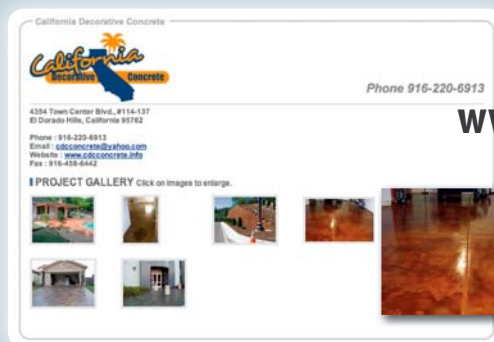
California Decorative Concrete

California Decorative Concrete

Phone 916-220-6913

4354 Town Center Blvd., #114-137
El Dorado Hills, California 95762

Phone : 916-220-6913
Email : cdcconcrete@yahoo.com
Website : www.cdcconcrete.info
Fax : 916-458-6442

PROJECT GALLERY Click on images to enlarge.

WW